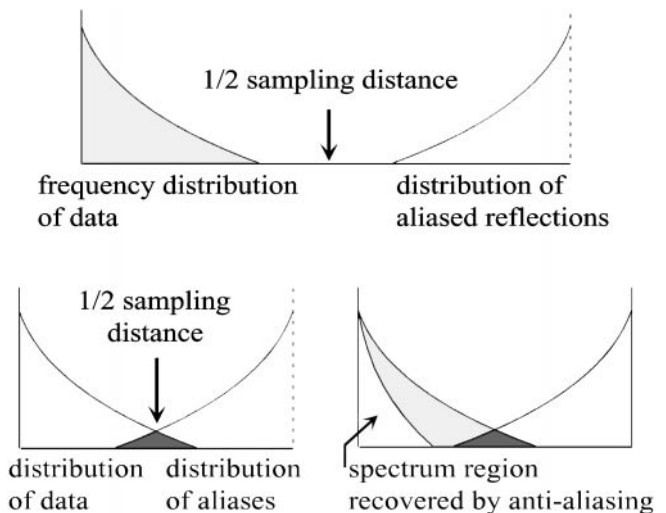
1/2 sampling distance

frequency distribution of data

distribution of aliased reflections

1/2 sampling distance

distribution of data

distribution of aliases

spectrum region recovered by anti-aliasing